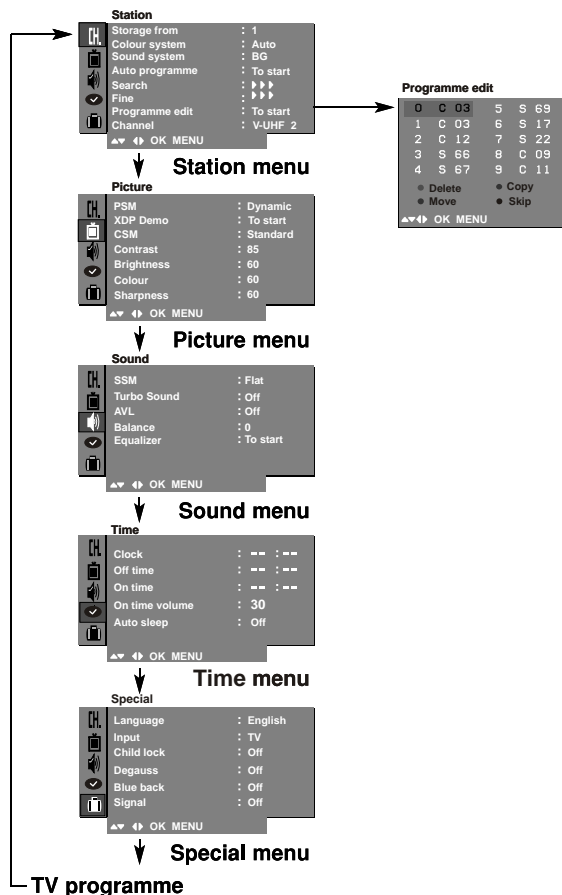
Station
Storage from : 1
Colour system : Auto
Sound system : BG
Auto programme : To start
Search : ▸▸▸
Fine : ▸▸▸
Programme edit : To start
Channel : V-UHF 2
▴▾ ◂▸ OK MENU

Station menu

Programme edit

| | | |
|---|---|---|
| 0 C 03 | | 5 S 69 |
| 1 C 03 | | 6 S 17 |
| 2 C 12 | | 7 S 22 |
| 3 S 66 | | 8 C 09 |
| 4 S 67 | | 9 C 11 |

● Delete ● Copy
● Move ● Skip
▴▾◂▸ OK MENU

Picture
PSM : Dynamic
XDP Demo : To start
CSM : Standard
Contrast : 85
Brightness : 60
Colour : 60
Sharpness : 60
▴▾ ◂▸ OK MENU

Picture menu

Sound
SSM : Flat
Turbo Sound : Off
AVL : Off
Balance : 0
Equalizer : To start
▴▾ ◂▸ OK MENU

Sound menu

Time
Clock : -- : --
Off time : -- : --
On time : -- : --
On time volume : 30
Auto sleep : Off
▴▾ ◂▸ OK MENU

Time menu

Special
Language : English
Input : TV
Child lock : Off
Degauss : Off
Blue back : Off
Signal : Off
▴▾ ◂▸ OK MENU

Special menu

TV programme